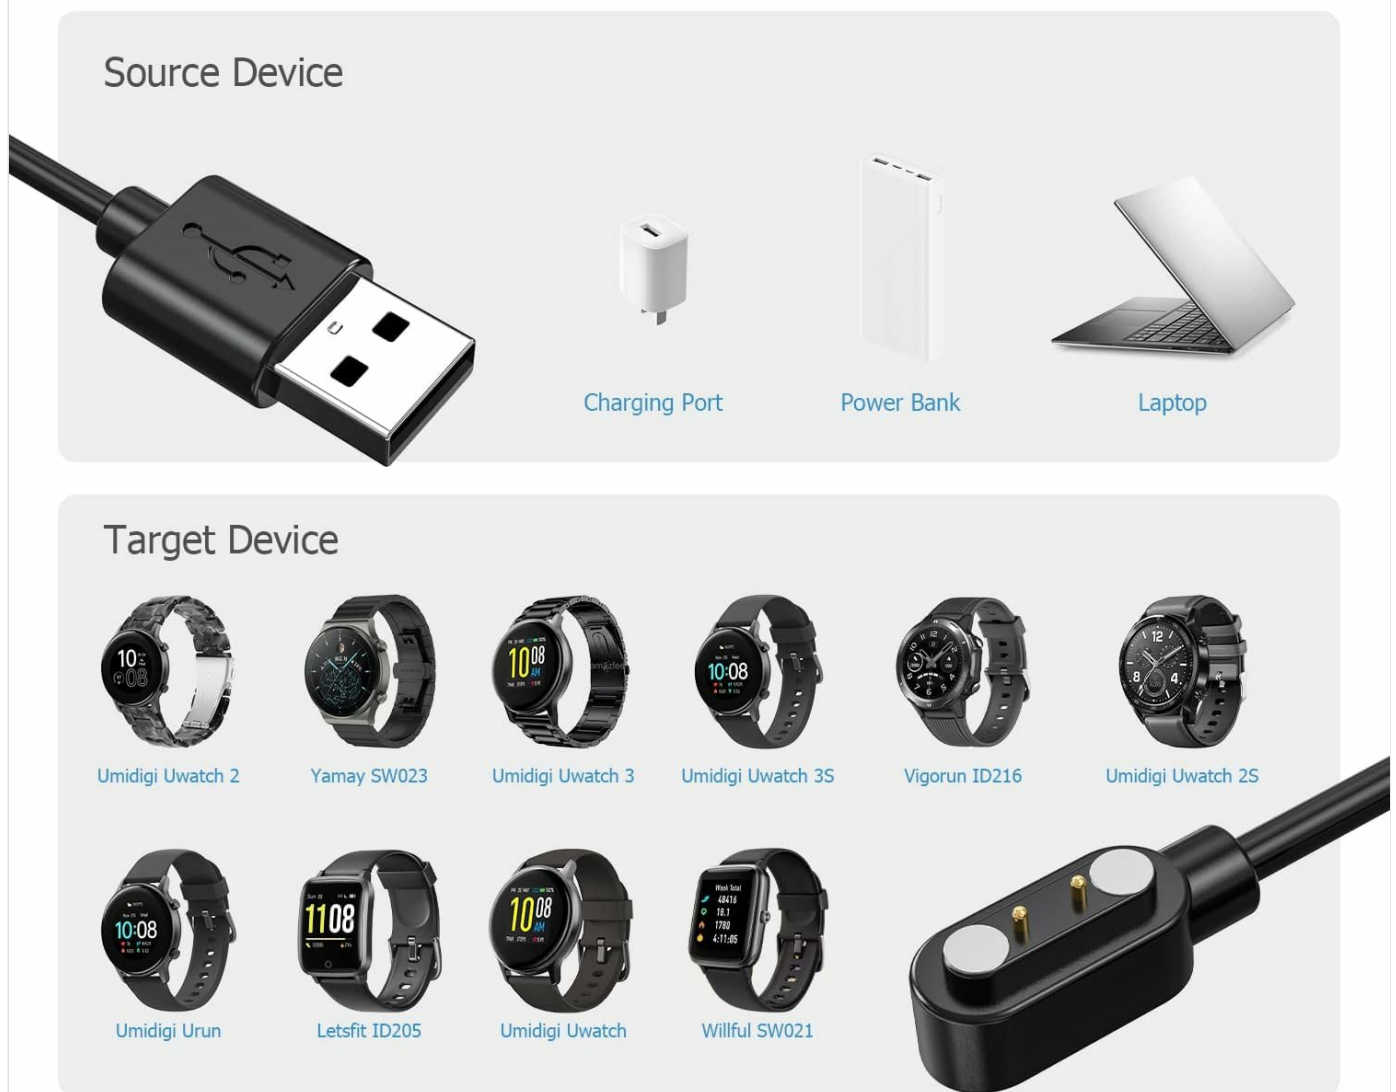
Source Device

Charging Port

Power Bank

Laptop

Target Device

10 08

Umidigi Uwatch 2

Yamay SW023

10 08

Umidigi Uwatch 3

10:08

Umidigi Uwatch 3S

Vigorun ID216

Umidigi Uwatch 2S

10:08

Umidigi Urun

11 08

Letsfit ID205

10 08

Umidigi Uwatch

Week Total
48416
10.1
1780
4:11:05

Willful SW021